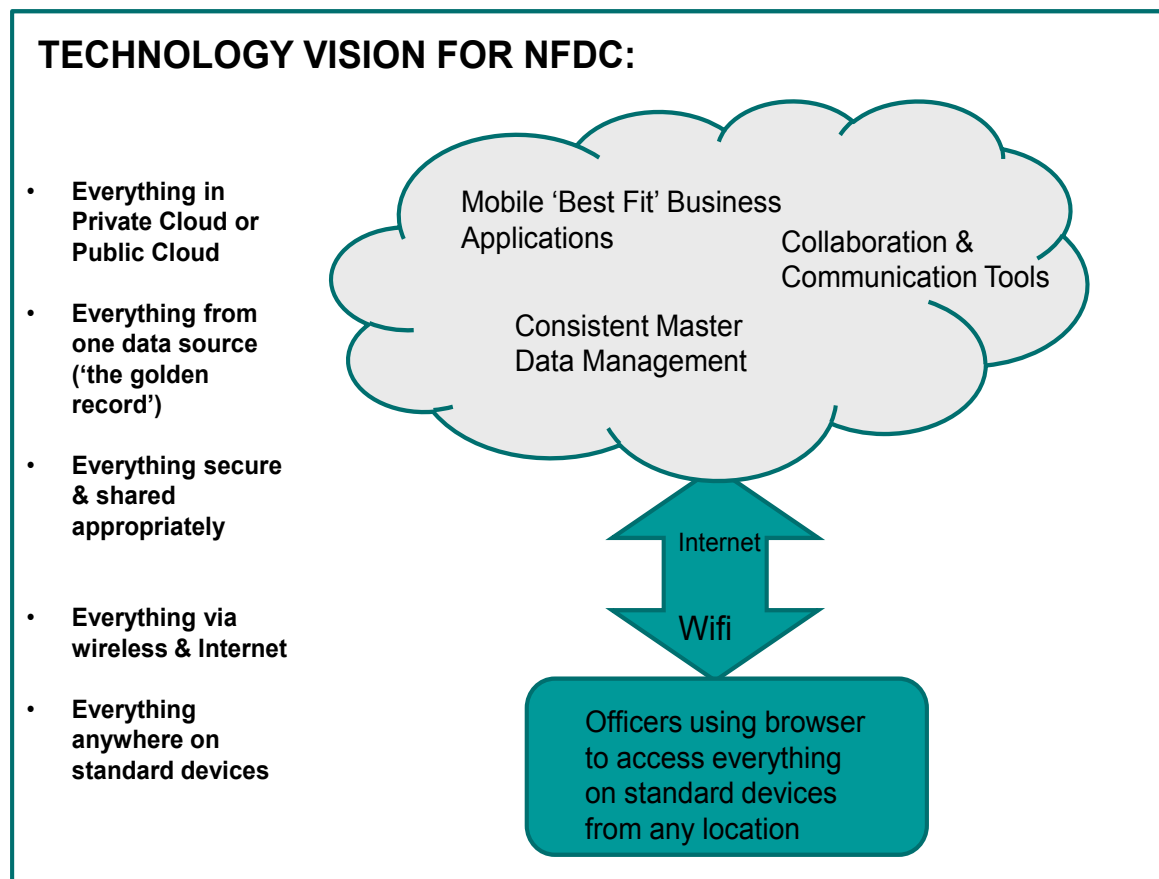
TECHNOLOGY VISION FOR NFDC:

- Everything in Private Cloud or Public Cloud
- Everything from one data source ('the golden record')
- Everything secure & shared appropriately
- Everything via wireless & Internet
- Everything anywhere on standard devices

Mobile 'Best Fit' Business Applications

Collaboration & Communication Tools

Consistent Master Data Management

Internet

Wifi

Officers using browser to access everything on standard devices from any location